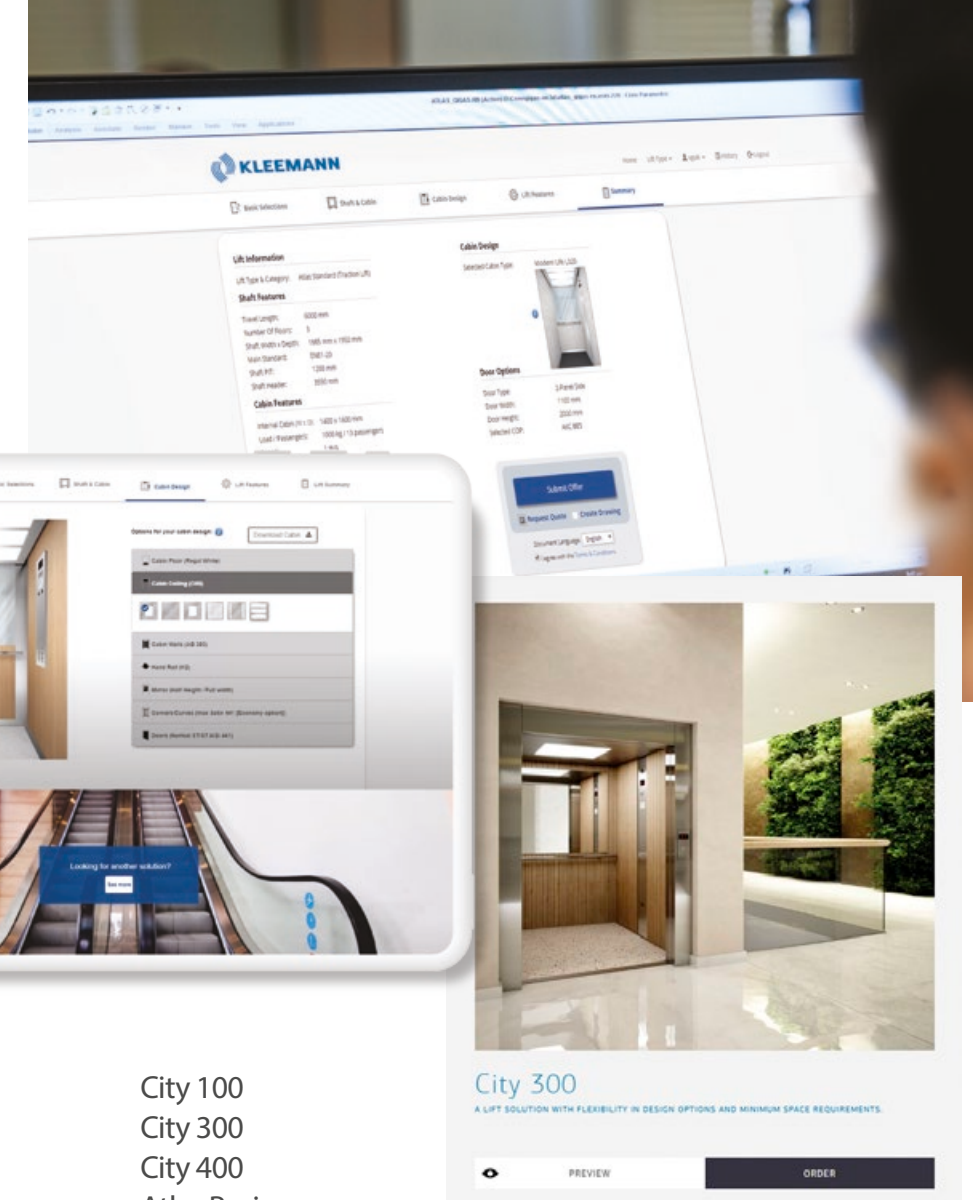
KLEEMANN

Home Lift Type Login History Logout

Basic Selections Shaft & Cabin Cabin Design Lift Features Summary

Lift Information

Lift Type & Category: Atlas Standard (Traction Lift)

Shaft Features

Travel Length: 6000 mm
Number Of Floors: 3
Shaft Width x Depth: 1985 mm x 1950 mm
Main Standard: EN81-20
Shaft PIT: 1200 mm
Shaft Header: 3550 mm

Cabin Features

Internal Cabin (W x D): 1400 x 1600 mm
Load / Passengers: 1000 kg / 13 passengers

Cabin Design

Selected Cabin Type: Modern Lift

Door Options

Door Type: 3-Panel Side
Door Width: 1100 mm
Door Height: 2000 mm
Selected COP:

Submit Offer

Request Quote Create Drawing

Document Language English

I agree with the Terms & Conditions

Basic Selections Shaft & Cabin Cabin Design Lift Features Lift Summary

Options for your cabin design Download Cabin

Cabin Floor

Cabin Ceiling

Cabin Walls

Hand Rail

Mirror

Corners/Curves

Doors

Looking for another solution?

See more

City 100
City 300
City 400

City 300

A LIFT SOLUTION WITH FLEXIBILITY IN DESIGN OPTIONS AND MINIMUM SPACE REQUIREMENTS.

PREVIEW ORDER